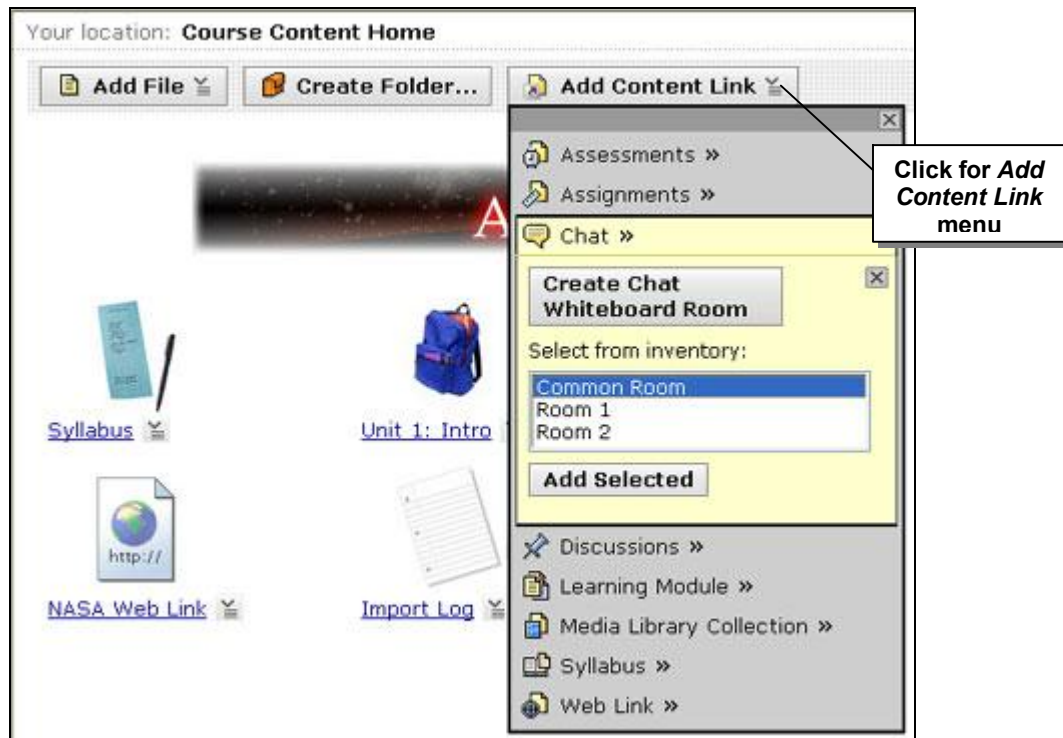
Your location: **Course Content Home**

Add File | Create Folder... | Add Content Link

Assessments »

Assignments »

Chat »

Create Chat Whiteboard Room

Select from inventory:

Common Room
Room 1
Room 2

Add Selected

Discussions »

Learning Module »

Media Library Collection »

Syllabus »

Web Link »

Click for *Add Content Link* menu

A

Syllabus

Unit 1: Intro

http://

NASA Web Link

Import Log